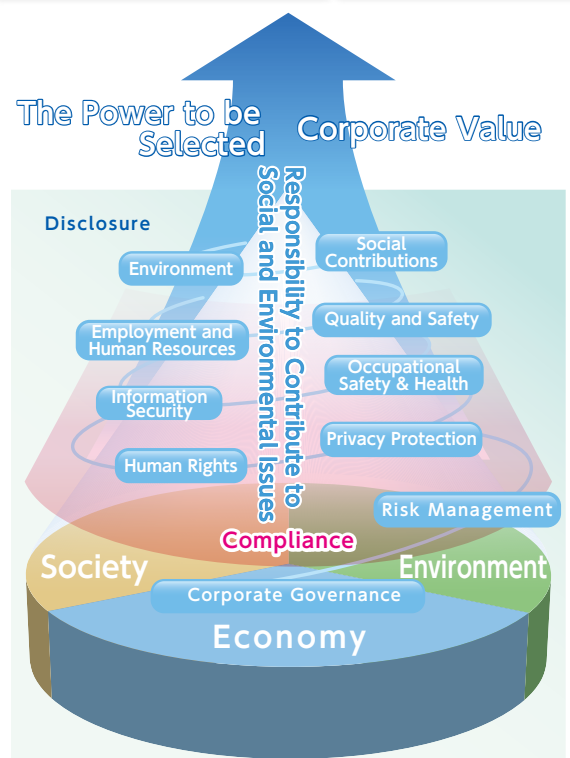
The Power to be Selected

Corporate Value

Responsibility to Contribute to Social and Environmental Issues

Disclosure

Environment

Social Contributions

Employment and Human Resources

Quality and Safety

Occupational Safety & Health

Information Security

Privacy Protection

Human Rights

Risk Management

Compliance

Society

Environment

Corporate Governance

Economy